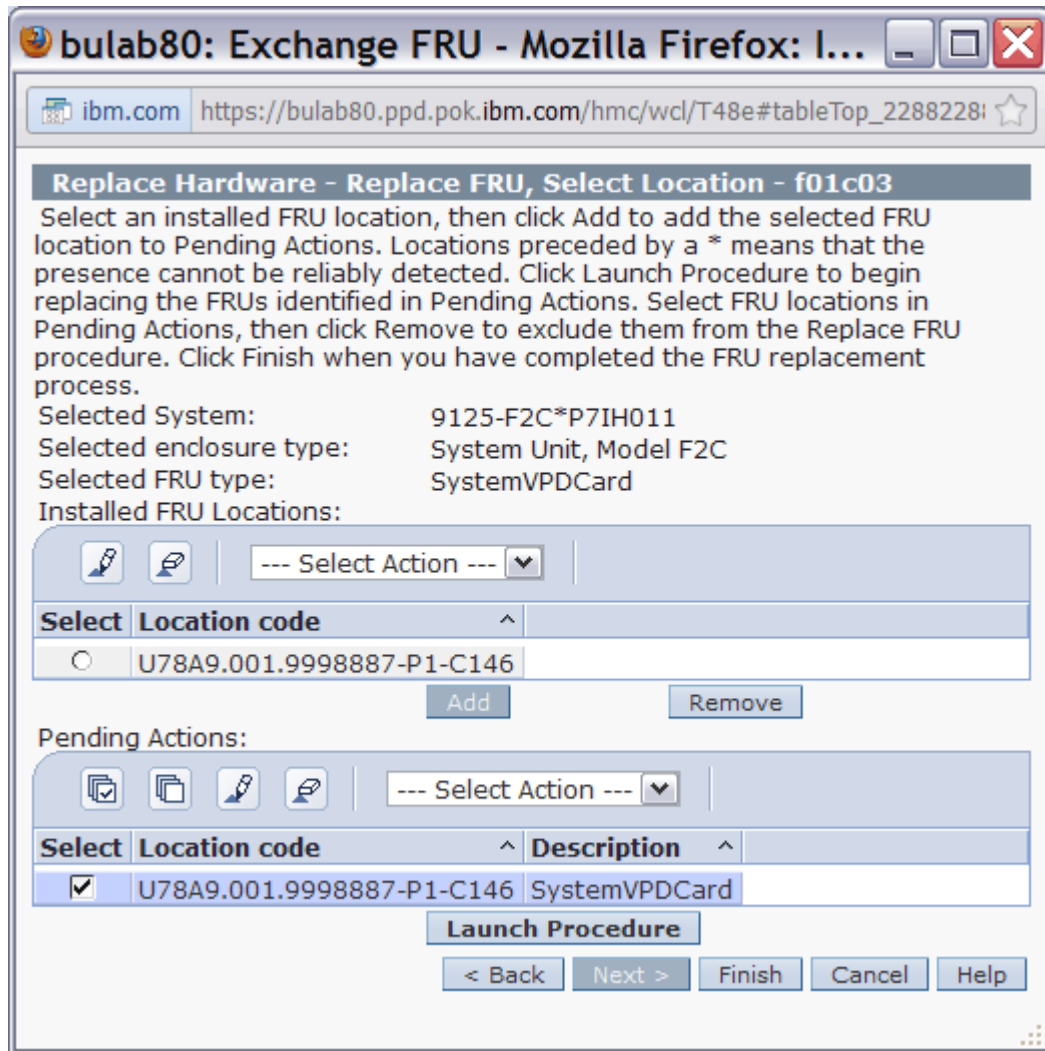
bulab80: Exchange FRU - Mozilla Firefox: I...

ibm.com https://bulab80.ppd.pok.ibm.com/hmc/wcl/T48e#tableTop_2288228

Replace Hardware - Replace FRU, Select Location - f01c03

Select an installed FRU location, then click Add to add the selected FRU location to Pending Actions. Locations preceded by a * means that the presence cannot be reliably detected. Click Launch Procedure to begin replacing the FRUs identified in Pending Actions. Select FRU locations in Pending Actions, then click Remove to exclude them from the Replace FRU procedure. Click Finish when you have completed the FRU replacement process.

Selected System: 9125-F2C*P7IH011
Selected enclosure type: System Unit, Model F2C
Selected FRU type: SystemVPDCard
Installed FRU Locations:

--- Select Action ---

| Select | Location code |
|---|---|
| ○ | U78A9.001.9998887-P1-C146 |

Add Remove

Pending Actions:

--- Select Action ---

| Select | Location code | Description |
|---|---|---|
| ☑ | U78A9.001.9998887-P1-C146 | SystemVPDCard |

Launch Procedure

< Back Next > Finish Cancel Help